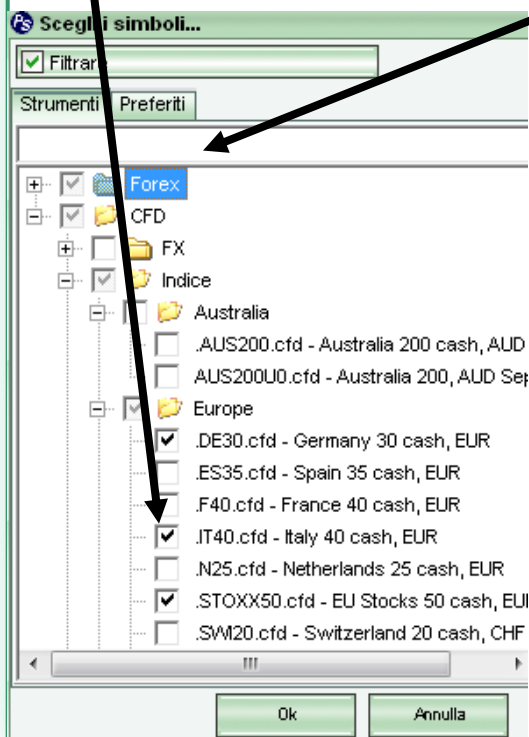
Scegl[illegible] simboli...

Filtrare

Strumenti | Preferiti

Forex
CFD
FX
Indice
Australia
.AUS200.cfd - Australia 200 cash, AUD
AUS200U0.cfd - Australia 200, AUD Sep
Europe
.DE30.cfd - Germany 30 cash, EUR
.ES35.cfd - Spain 35 cash, EUR
.F40.cfd - France 40 cash, EUR
.IT40.cfd - Italy 40 cash, EUR
.N25.cfd - Netherlands 25 cash, EUR
.STOXX50.cfd - EU Stocks 50 cash, EU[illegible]
.SWI20.cfd - Switzerland 20 cash, CHF

Ok
Annulla